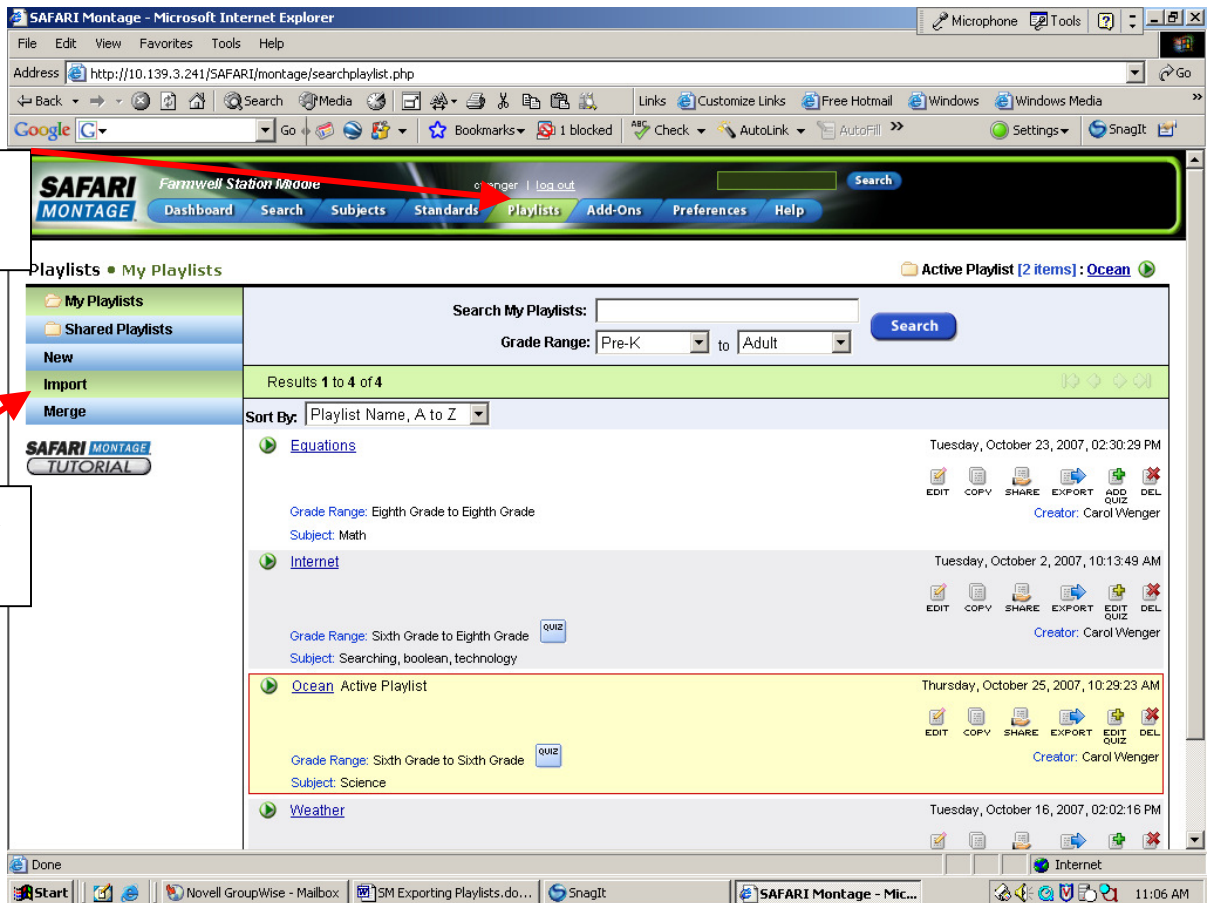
SAFARI Montage - Microsoft Internet Explorer

Microphone Tools ?

File Edit View Favorites Tools Help

Address http://10.139.3.241/SAFARI/montage/searchplaylist.php

Go

Back Search Media Links Customize Links Free Hotmail Windows Windows Media

Google G Go Bookmarks 1 blocked Check AutoLink AutoFill Settings SnagIt

SAFARI MONTAGE Farmwell Station Middle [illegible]enger | log out Search

Dashboard Search Subjects Standards Playlists Add-Ons Preferences Help

Playlists • My Playlists

Active Playlist [2 items] : Ocean

My Playlists
Shared Playlists
New
Import
Merge

SAFARI MONTAGE TUTORIAL

Search My Playlists:
Grade Range: Pre-K to Adult
Search

Results 1 to 4 of 4

Sort By: Playlist Name, A to Z

Equations
Tuesday, October 23, 2007, 02:30:29 PM
EDIT COPY SHARE EXPORT ADD QUIZ DEL
Grade Range: Eighth Grade to Eighth Grade
Creator: Carol Wenger
Subject: Math

Internet
Tuesday, October 2, 2007, 10:13:49 AM
EDIT COPY SHARE EXPORT EDIT QUIZ DEL
Grade Range: Sixth Grade to Eighth Grade QUIZ
Creator: Carol Wenger
Subject: Searching, boolean, technology

Ocean Active Playlist
Thursday, October 25, 2007, 10:29:23 AM
EDIT COPY SHARE EXPORT EDIT QUIZ DEL
Grade Range: Sixth Grade to Sixth Grade QUIZ
Creator: Carol Wenger
Subject: Science

Weather
Tuesday, October 16, 2007, 02:02:16 PM

Done
Internet

Start Novell GroupWise - Mailbox SM Exporting Playlists.do... SnagIt SAFARI Montage - Mic... 11:06 AM